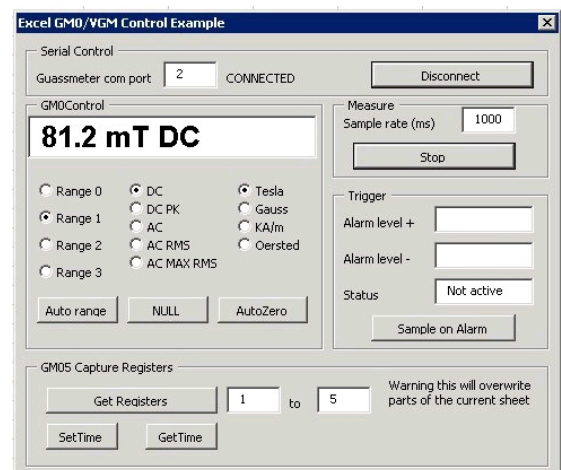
Excel GM0/VGM Control Example

Serial Control

Guassmeter com port 2 CONNECTED

Disconnect

GM0Control

81.2 mT DC

Range 0
Range 1
Range 2
Range 3

DC
DC PK
AC
AC RMS
AC MAX RMS

Tesla
Gauss
KA/m
Oersted

Auto range

NULL

AutoZero

Measure

Sample rate (ms) 1000

Stop

Trigger

Alarm level +

Alarm level -

Status Not active

Sample on Alarm

GM05 Capture Registers

Get Registers 1 to 5

Warning this will overwrite parts of the current sheet

SetTime

GetTime